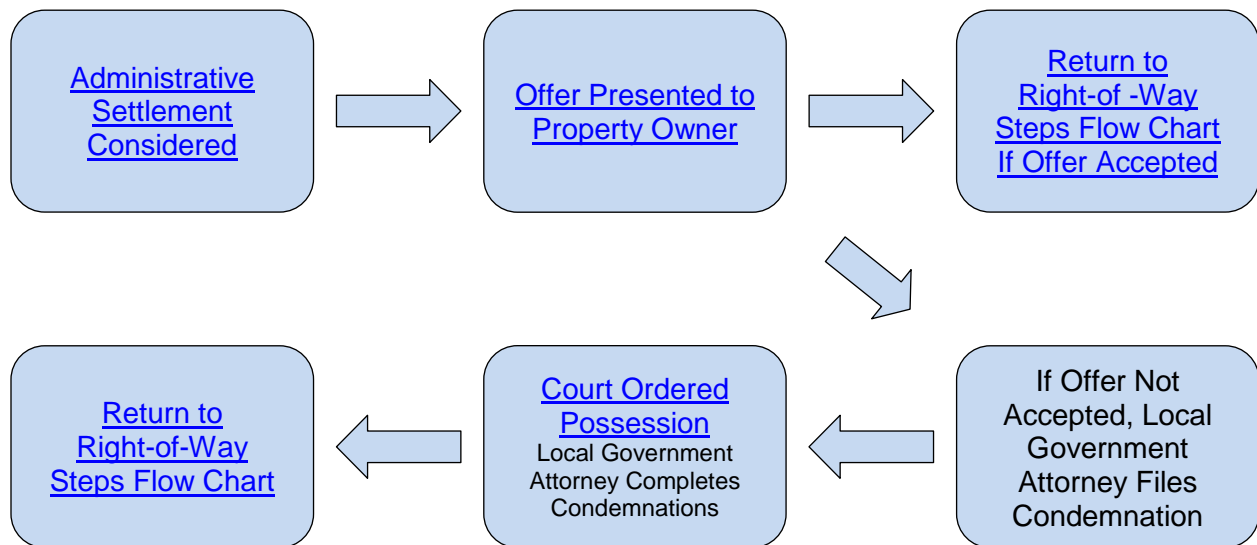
Administrative Settlement Considered

Offer Presented to Property Owner

Return to Right-of -Way Steps Flow Chart If Offer Accepted

If Offer Not Accepted, Local Government Attorney Files Condemnation

Court Ordered Possession
Local Government Attorney Completes Condemnations

Return to Right-of-Way Steps Flow Chart